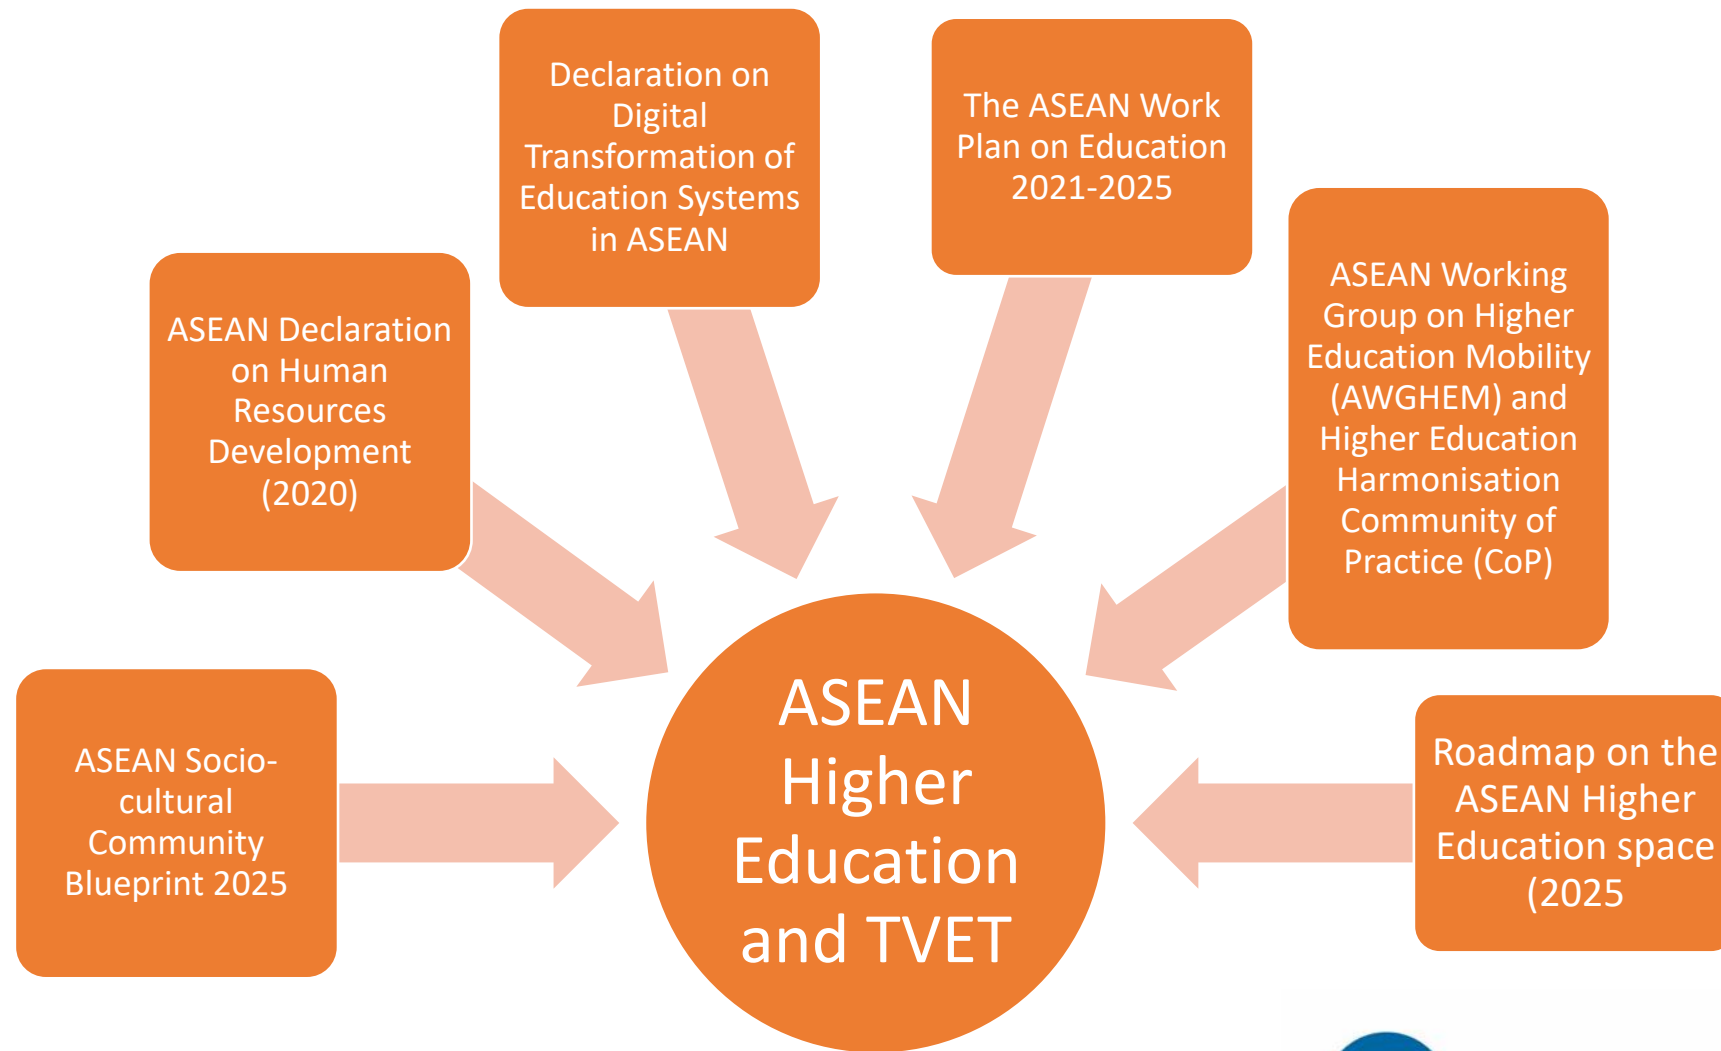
Declaration on Digital Transformation of Education Systems in ASEAN

The ASEAN Work Plan on Education 2021-2025

ASEAN Declaration on Human Resources Development (2020)

ASEAN Working Group on Higher Education Mobility (AWGHEM) and Higher Education Harmonisation Community of Practice (CoP)

ASEAN Socio-cultural Community Blueprint 2025

ASEAN Higher Education and TVET

Roadmap on the ASEAN Higher Education space (2025